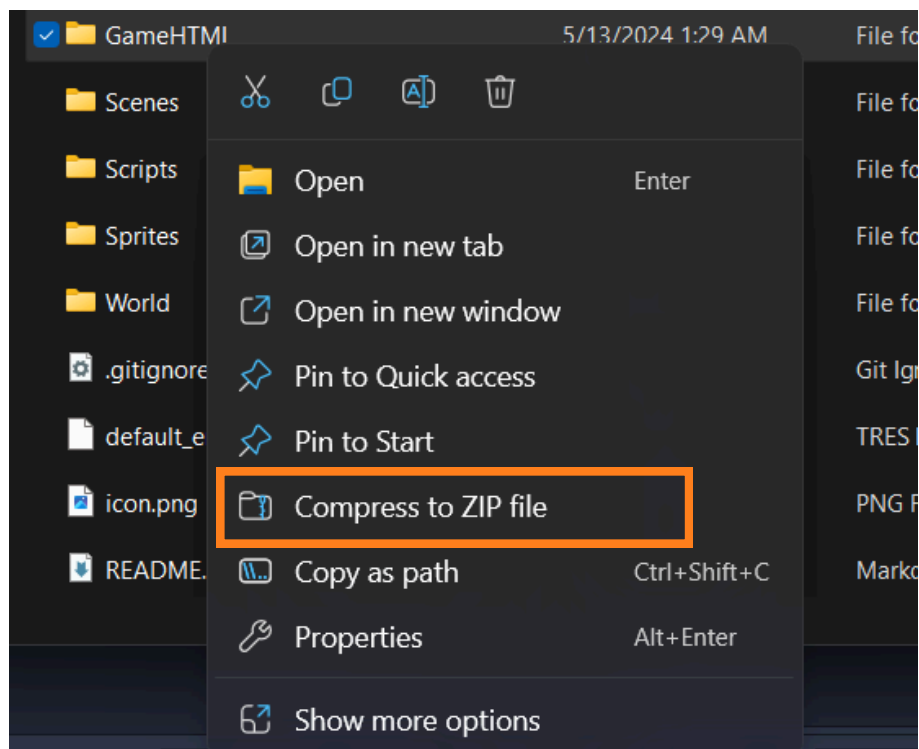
GameHTML 5/13/2024 1:29 AM File fo

Scenes File fo
Scripts File fo
Sprites File fo
World File fo
.gitignore Git Ig
default_e TRES
icon.png PNG F
README. Marko

Open Enter
Open in new tab
Open in new window
Pin to Quick access
Pin to Start
Compress to ZIP file
Copy as path Ctrl+Shift+C
Properties Alt+Enter
Show more options